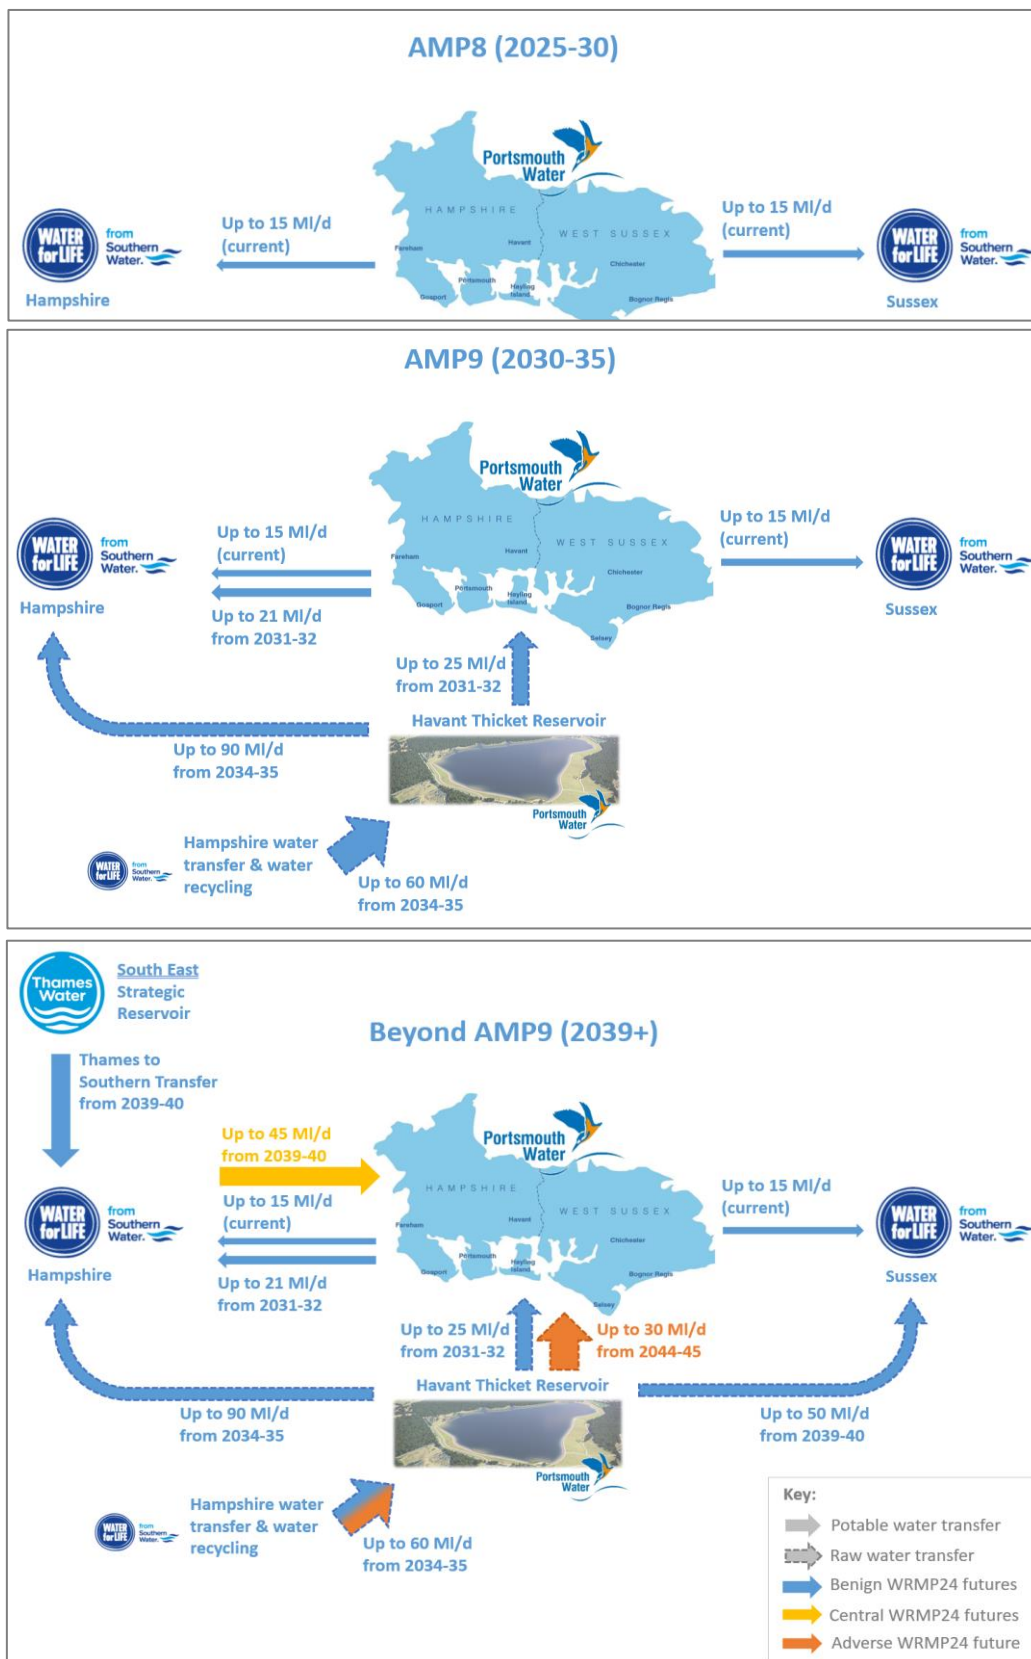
AMP8 (2025-30)

Portsmouth Water

HAMPSHIRE
WEST SUSSEX
Fareham
Havant
Chichester
Portsmouth
Hayling Island
Gosport
Bognor Regis

WATER for LIFE from Southern Water.
Hampshire

Up to 15 Ml/d (current)

Up to 15 Ml/d (current)

WATER for LIFE from Southern Water.
Sussex

AMP9 (2030-35)

Portsmouth Water

HAMPSHIRE
WEST SUSSEX
Fareham
Havant
Chichester
Portsmouth
Hayling Island
Gosport
Bognor Regis
Selsey

WATER for LIFE from Southern Water.
Hampshire

Up to 15 Ml/d (current)

Up to 21 Ml/d from 2031-32

Up to 15 Ml/d (current)

WATER for LIFE from Southern Water.
Sussex

Up to 25 Ml/d from 2031-32

Havant Thicket Reservoir

Up to 90 Ml/d from 2034-35

Portsmouth Water

WATER for LIFE from Southern Water.

Hampshire water transfer & water recycling

Up to 60 Ml/d from 2034-35

Thames Water

South East Strategic Reservoir

Beyond AMP9 (2039+)

Thames to Southern Transfer from 2039-40

Portsmouth Water

Up to 45 Ml/d from 2039-40

Up to 15 Ml/d (current)

HAMPSHIRE
WEST SUSSEX
Fareham
Havant
Chichester
Portsmouth
Hayling Island
Gosport
Bognor Regis
Selsey

WATER for LIFE from Southern Water.
Hampshire

Up to 21 Ml/d from 2031-32

Up to 15 Ml/d (current)

WATER for LIFE from Southern Water.
Sussex

Up to 25 Ml/d from 2031-32

Up to 30 Ml/d from 2044-45

Havant Thicket Reservoir

Up to 90 Ml/d from 2034-35

Up to 50 Ml/d from 2039-40

Portsmouth Water

WATER for LIFE from Southern Water.

Hampshire water transfer & water recycling

Up to 60 Ml/d from 2034-35

Key:
Potable water transfer
Raw water transfer
Benign WRMP24 futures
Central WRMP24 futures
Adverse WRMP24 future